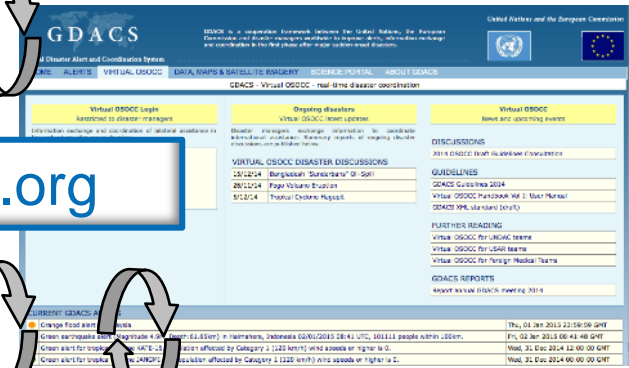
GDACS

al Disaster Alert and Coordination System

GDACS is a cooperation framework between the United Nations, the European Commission and disaster managers worldwide to improve alerts, information exchange and coordination in the first phase after major sudden-onset disasters.

United Nations and the European Commission

OME | ALERTS | VIRTUAL OSOCC | DATA, MAPS & SATELLITE IMAGERY | SCIENCE PORTAL | ABOUT GDACS

GDACS - Virtual OSOCC - real-time disaster coordination

Virtual OSOCC Login
Restricted to disaster managers

Information exchange and coordination of bilateral assistance in

.org

Ongoing disasters
Virtual OSOCC latest updates

Disaster managers exchange information to coordinate international assistance. Summary reports of ongoing disaster discussions are published below.

VIRTUAL OSOCC DISASTER DISCUSSIONS

| 15/12/14 | Bangladesh "Sundarbans" Oil Spill |
|---|---|
| 28/11/14 | Fogo Volcano Eruption |
| 5/12/14 | Tropical Cyclone Hagupit |

Virtual OSOCC
News and upcoming events

DISCUSSIONS
2014 OSOCC Draft Guidelines Consultation

GUIDELINES
GDACS Guidelines 2014
Virtual OSOCC Handbook Vol 1: User Manual
GDACS XML standard (draft)

FURTHER READING
Virtual OSOCC for UNDAC teams
Virtual OSOCC for USAR teams
Virtual OSOCC for Foreign Medical Teams

GDACS REPORTS
Report annual GDACS meeting 2014

CURRENT GDACS A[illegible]

| Orange flood alert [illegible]esia | Thu, 01 Jan 2015 23:59:59 GMT |
|---|---|
| Green earthquake alert (Magnitude 4.9M, Depth:61.65km) in Halmahera, Indonesia 02/01/2015 20:41 UTC, 101111 people within 100km. | Fri, 02 Jan 2015 00:41:48 GMT |
| Green alert for tropica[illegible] KATE-15 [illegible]pulation affected by Category 1 (120 km/h) wind speeds or higher is 0. | Wed, 31 Dec 2014 12:00:00 GMT |
| Green alert for tropica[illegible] JANGMI-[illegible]pulation affected by Category 1 (120 km/h) wind speeds or higher is 0. | Wed, 31 Dec 2014 00:00:00 GMT |